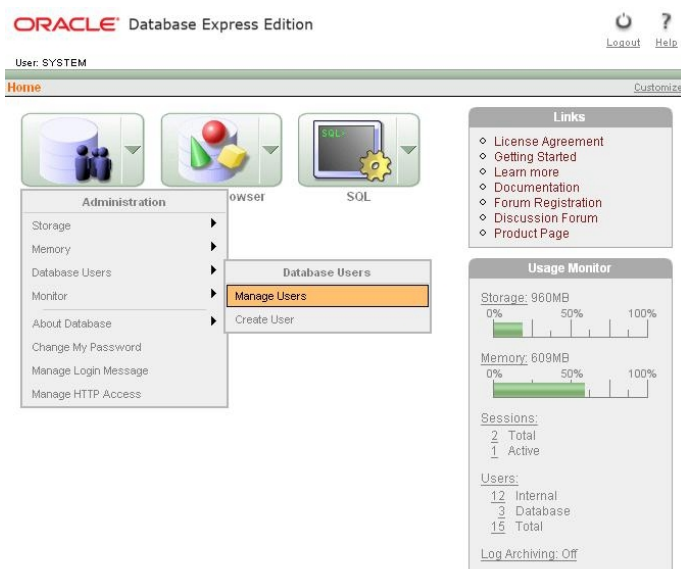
ORACLE® Database Express Edition

Logout Help

User: SYSTEM

Home

Customize

SQL>

owser

SQL

Administration

Storage

Memory

Database Users

Monitor

About Database

Change My Password

Manage Login Message

Manage HTTP Access

Database Users

Manage Users

Create User

Links

License Agreement
Getting Started
Learn more
Documentation
Forum Registration
Discussion Forum
Product Page

Usage Monitor

Storage: 960MB

0% 50% 100%

Memory: 609MB

0% 50% 100%

Sessions:
2 Total
1 Active

Users:
12 Internal
3 Database
15 Total

Log Archiving: Off